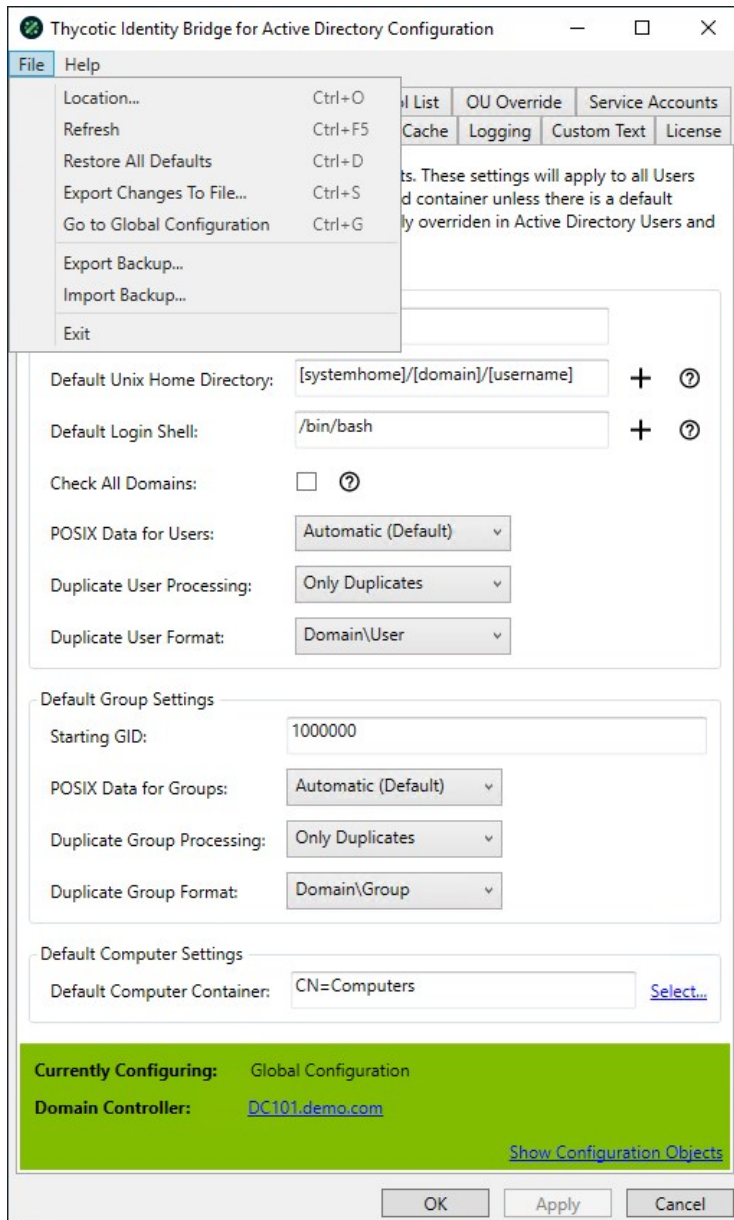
Thycotic Identity Bridge for Active Directory Configuration

File Help

Location... Ctrl+O
Refresh Ctrl+F5
Restore All Defaults Ctrl+D
Export Changes To File... Ctrl+S
Go to Global Configuration Ctrl+G
Export Backup...
Import Backup...
Exit

ol List | OU Override | Service Accounts
Cache | Logging | Custom Text | License

ts. These settings will apply to all Users d container unless there is a default ly overriden in Active Directory Users and

Default Unix Home Directory: [systemhome]/[domain]/[username]

Default Login Shell: /bin/bash

Check All Domains:

POSIX Data for Users: Automatic (Default)

Duplicate User Processing: Only Duplicates

Duplicate User Format: Domain\User

Default Group Settings

Starting GID: 1000000

POSIX Data for Groups: Automatic (Default)

Duplicate Group Processing: Only Duplicates

Duplicate Group Format: Domain\Group

Default Computer Settings

Default Computer Container: CN=Computers Select...

Currently Configuring: Global Configuration

Domain Controller: DC101.demo.com

Show Configuration Objects

OK Apply Cancel